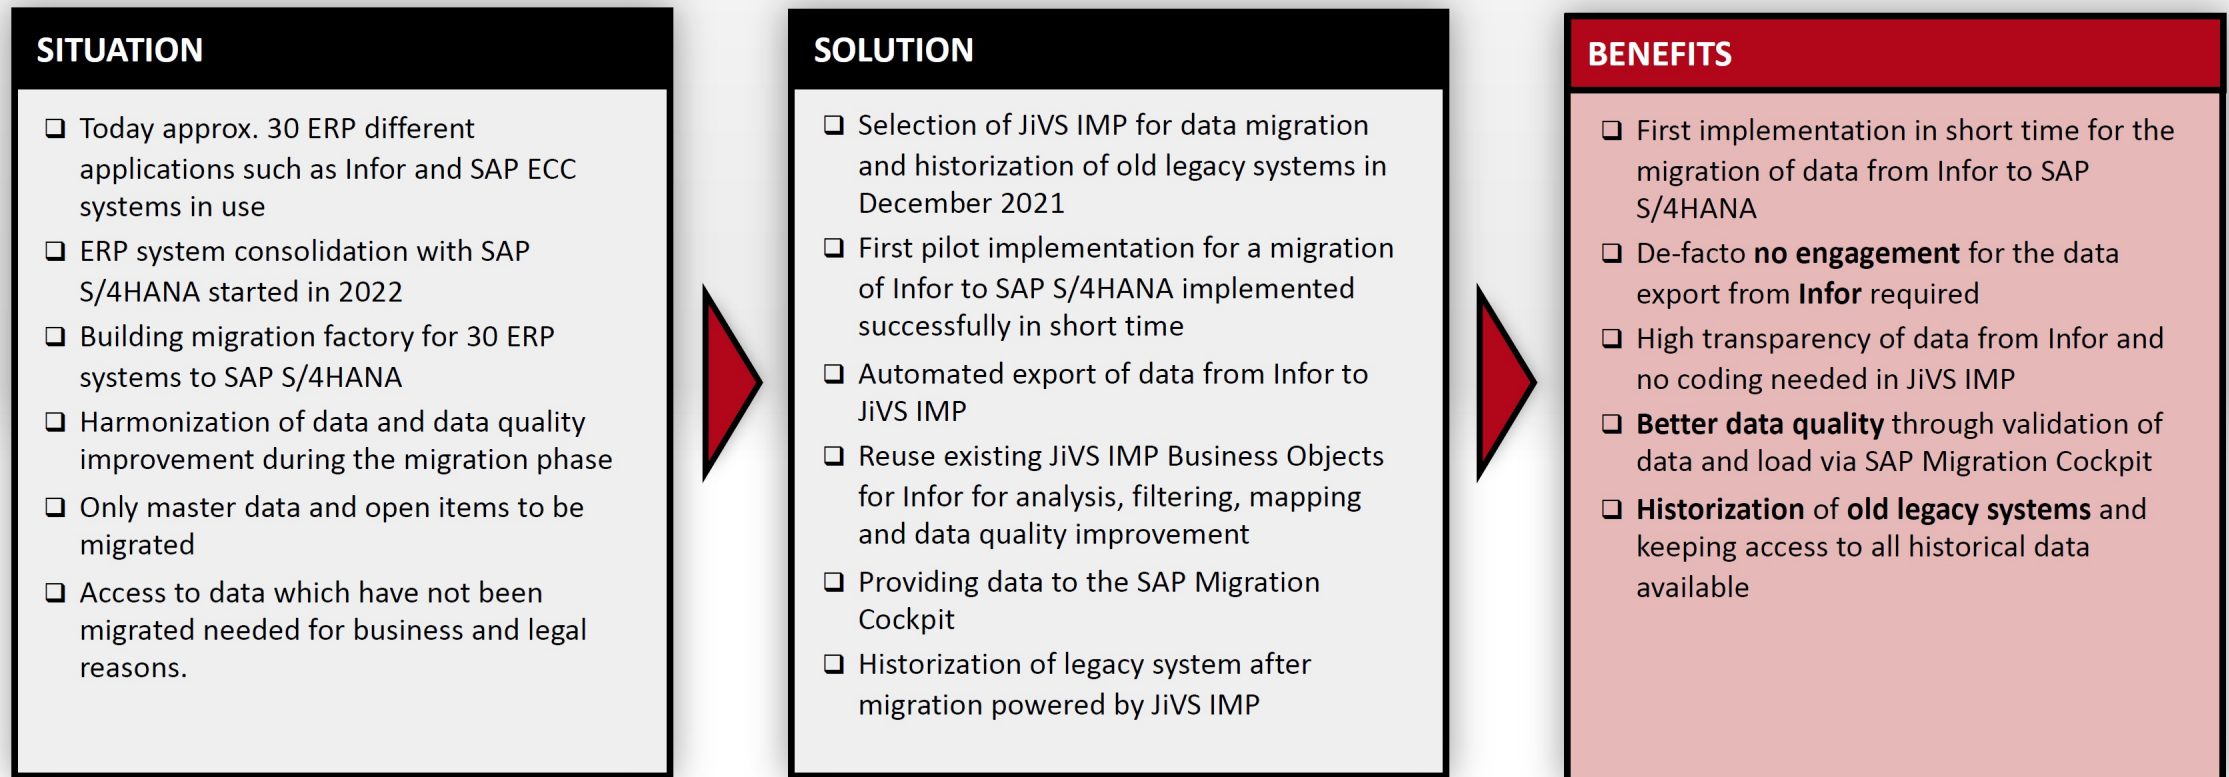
SITUATION

❑ Today approx. 30 ERP different applications such as Infor and SAP ECC systems in use

❑ ERP system consolidation with SAP S/4HANA started in 2022

❑ Building migration factory for 30 ERP systems to SAP S/4HANA

❑ Harmonization of data and data quality improvement during the migration phase

❑ Only master data and open items to be migrated

❑ Access to data which have not been migrated needed for business and legal reasons.

SOLUTION

❑ Selection of JiVS IMP for data migration and historization of old legacy systems in December 2021

❑ First pilot implementation for a migration of Infor to SAP S/4HANA implemented successfully in short time

❑ Automated export of data from Infor to JiVS IMP

❑ Reuse existing JiVS IMP Business Objects for Infor for analysis, filtering, mapping and data quality improvement

❑ Providing data to the SAP Migration Cockpit

❑ Historization of legacy system after migration powered by JiVS IMP

BENEFITS

❑ First implementation in short time for the migration of data from Infor to SAP S/4HANA

❑ De-facto **no engagement** for the data export from **Infor** required

❑ High transparency of data from Infor and no coding needed in JiVS IMP

❑ **Better data quality** through validation of data and load via SAP Migration Cockpit

❑ **Historization** of **old legacy systems** and keeping access to all historical data available